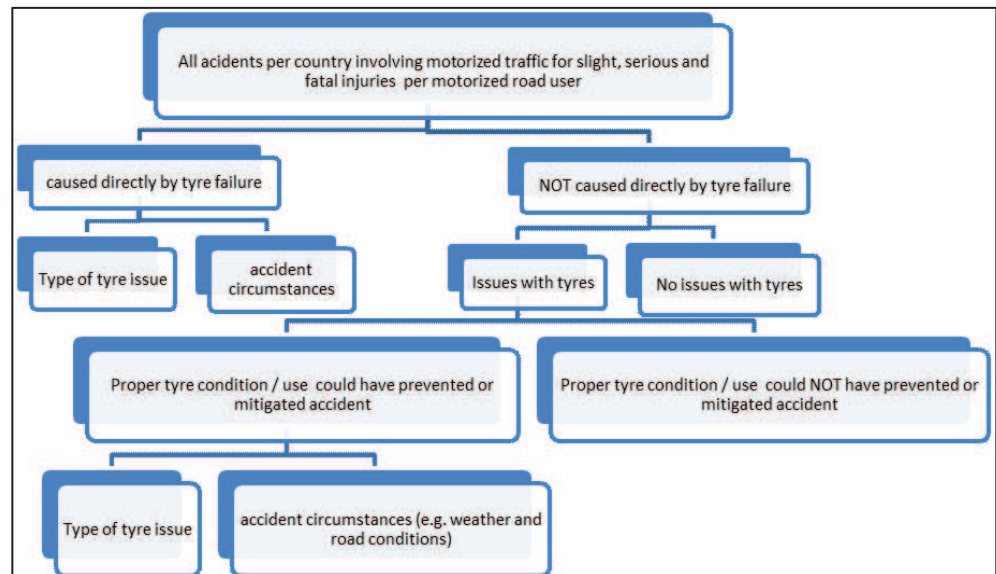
All accidents per country involving motorized traffic for slight, serious and fatal injuries per motorized road user

caused directly by tyre failure

NOT caused directly by tyre failure

Type of tyre issue

accident circumstances

Issues with tyres

No issues with tyres

Proper tyre condition / use could have prevented or mitigated accident

Proper tyre condition / use could NOT have prevented or mitigated accident

Type of tyre issue

accident circumstances (e.g. weather and road conditions)